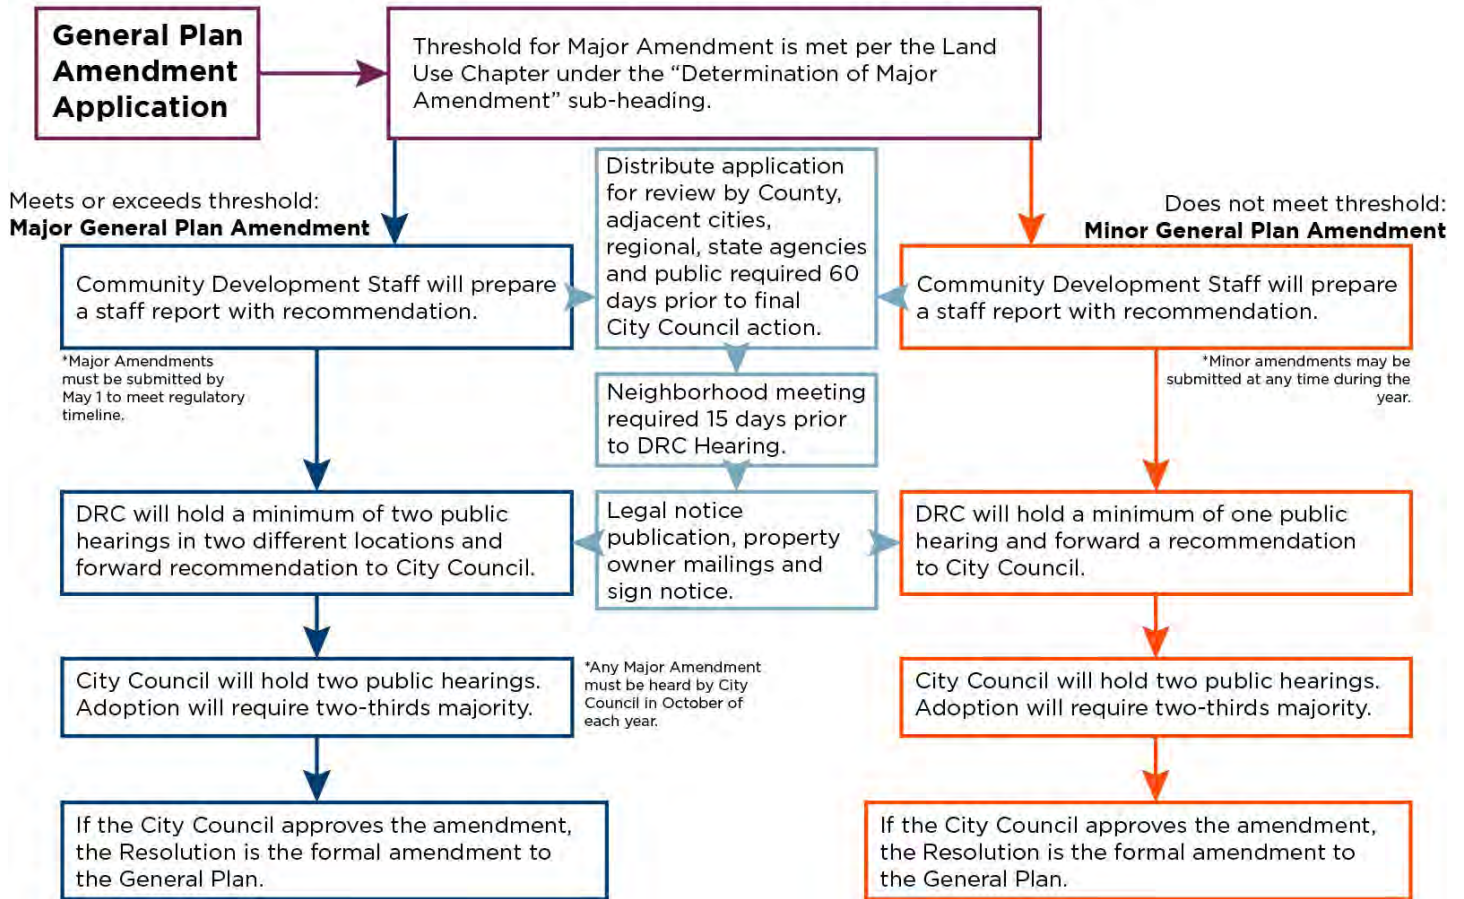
General Plan Amendment Application

Threshold for Major Amendment is met per the Land Use Chapter under the "Determination of Major Amendment" sub-heading.

Meets or exceeds threshold:
**Major General Plan Amendment**

Distribute application for review by County, adjacent cities, regional, state agencies and public required 60 days prior to final City Council action.

Does not meet threshold:
**Minor General Plan Amendment**

Community Development Staff will prepare a staff report with recommendation.

Community Development Staff will prepare a staff report with recommendation.

*Major Amendments must be submitted by May 1 to meet regulatory timeline.

Neighborhood meeting required 15 days prior to DRC Hearing.

*Minor amendments may be submitted at any time during the year.

DRC will hold a minimum of two public hearings in two different locations and forward recommendation to City Council.

Legal notice publication, property owner mailings and sign notice.

DRC will hold a minimum of one public hearing and forward a recommendation to City Council.

City Council will hold two public hearings. Adoption will require two-thirds majority.

*Any Major Amendment must be heard by City Council in October of each year.

City Council will hold two public hearings. Adoption will require two-thirds majority.

If the City Council approves the amendment, the Resolution is the formal amendment to the General Plan.

If the City Council approves the amendment, the Resolution is the formal amendment to the General Plan.